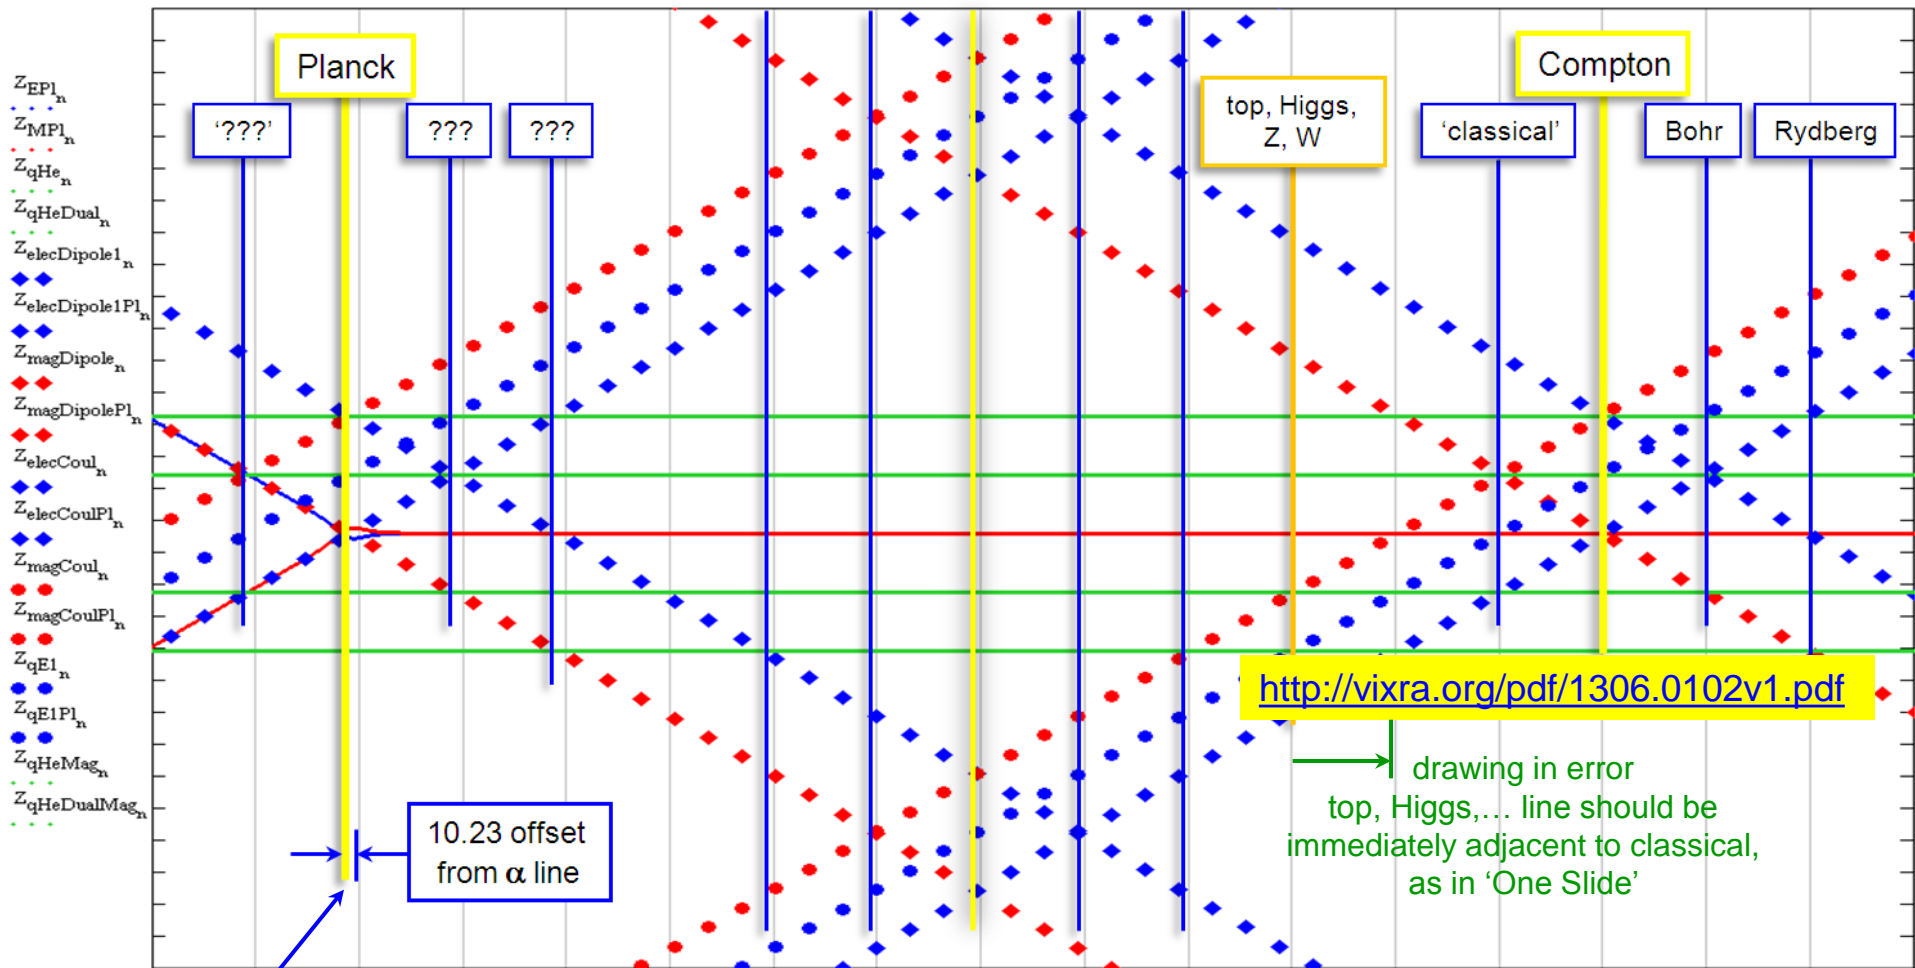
$Z_{EPl_n}$
$Z_{MPl_n}$
$Z_{qHe_n}$
$Z_{qHeDual_n}$
$Z_{elecDipole1_n}$
$Z_{elecDipole1Pl_n}$
$Z_{magDipole_n}$
$Z_{magDipolePl_n}$
$Z_{elecCoul_n}$
$Z_{elecCoulPl_n}$
$Z_{magCoul_n}$
$Z_{magCoulPl_n}$
$Z_{qE1_n}$
$Z_{qE1Pl_n}$
$Z_{qHeMag_n}$
$Z_{qHeDualMag_n}$

Planck

'???'

???

???

top, Higgs, Z, W

Compton

'classical'

Bohr

Rydberg

http://vixra.org/pdf/1306.0102v1.pdf

10.23 offset from α line

drawing in error
top, Higgs,… line should be immediately adjacent to classical, as in 'One Slide'